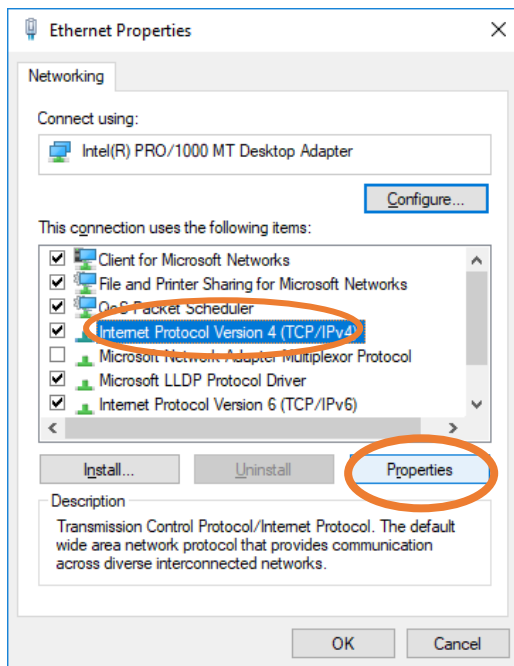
Ethernet Properties

Networking

Connect using:

Intel(R) PRO/1000 MT Desktop Adapter

Configure...

This connection uses the following items:

Client for Microsoft Networks
File and Printer Sharing for Microsoft Networks
QoS Packet Scheduler
Internet Protocol Version 4 (TCP/IPv4)
Microsoft Network Adapter Multiplexor Protocol
Microsoft LLDP Protocol Driver
Internet Protocol Version 6 (TCP/IPv6)

Install...
Uninstall
Properties

Description
Transmission Control Protocol/Internet Protocol. The default wide area network protocol that provides communication across diverse interconnected networks.

OK
Cancel